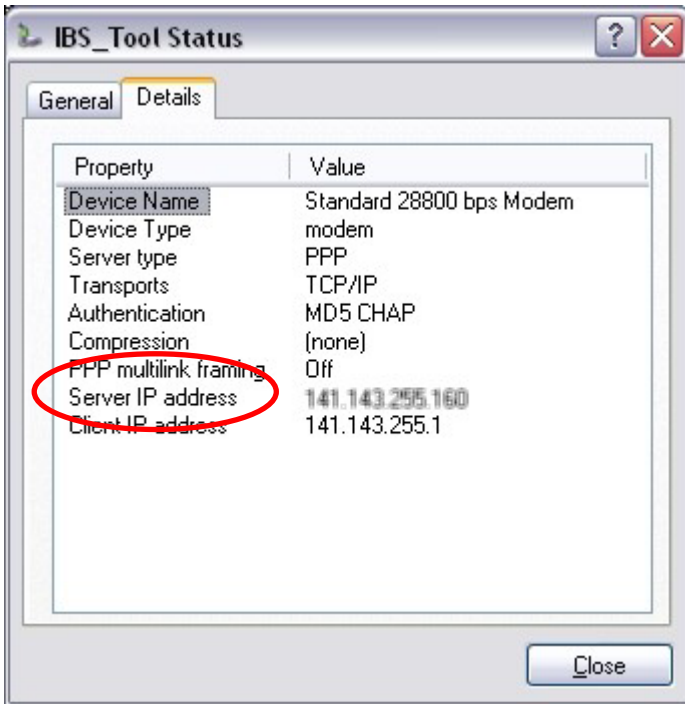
IBS_Tool Status

?

General Details

| Property | Value |
|---|---|
| Device Name | Standard 28800 bps Modem |
| Device Type | modem |
| Server type | PPP |
| Transports | TCP/IP |
| Authentication | MD5 CHAP |
| Compression | (none) |
| PPP multilink framing | Off |
| Server IP address | 141.143.255.160 |
| Client IP address | 141.143.255.1 |

Close